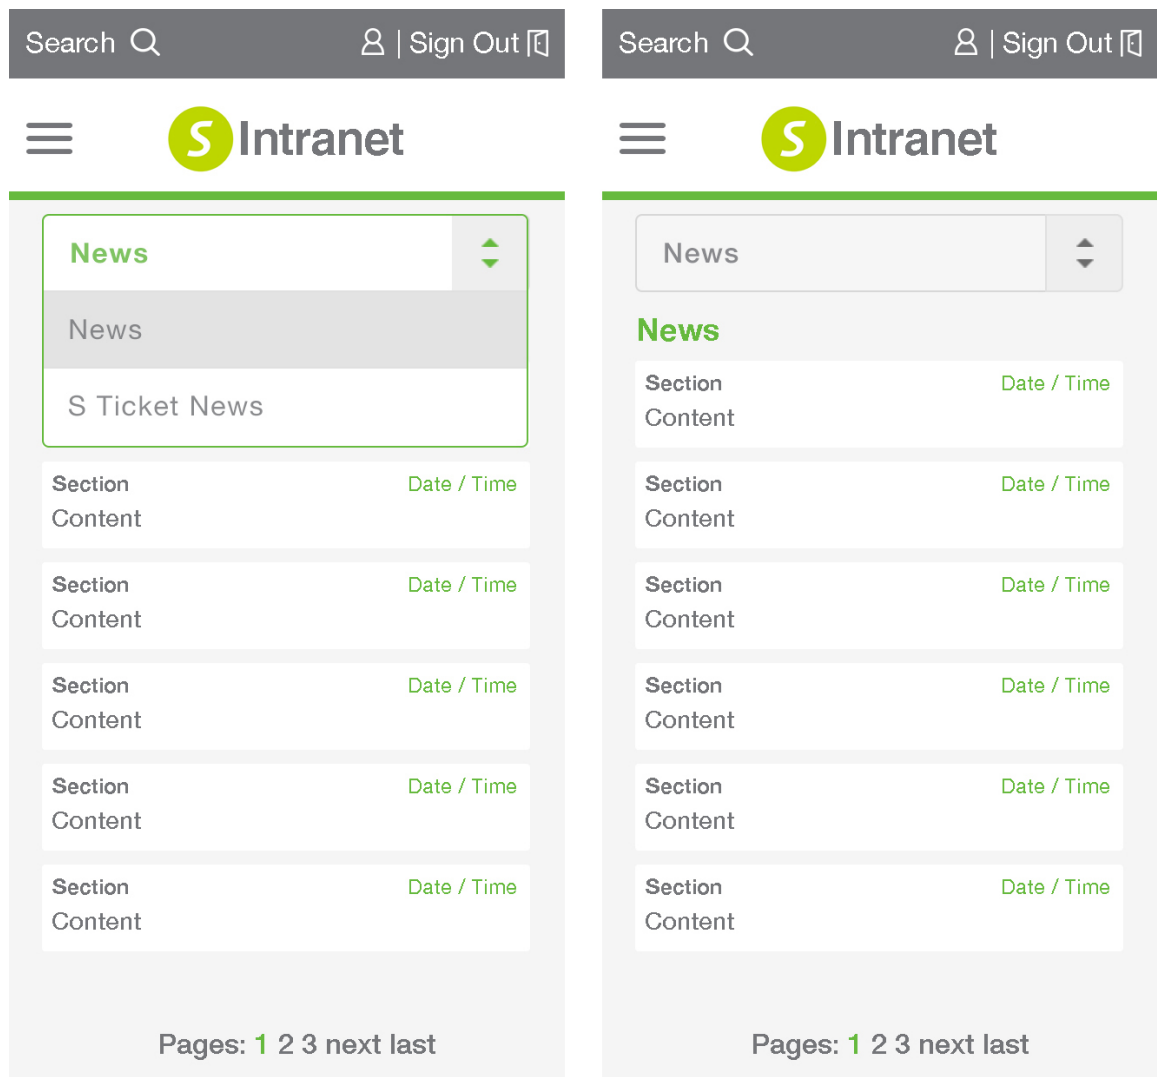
Search | Sign Out

S Intranet

News

News

S Ticket News

Section Date / Time
Content

Section Date / Time
Content

Section Date / Time
Content

Section Date / Time
Content

Section Date / Time
Content

Pages: 1 2 3 next last

Search | Sign Out

S Intranet

News

News

Section Date / Time
Content

Section Date / Time
Content

Section Date / Time
Content

Section Date / Time
Content

Section Date / Time
Content

Section Date / Time
Content

Pages: 1 2 3 next last